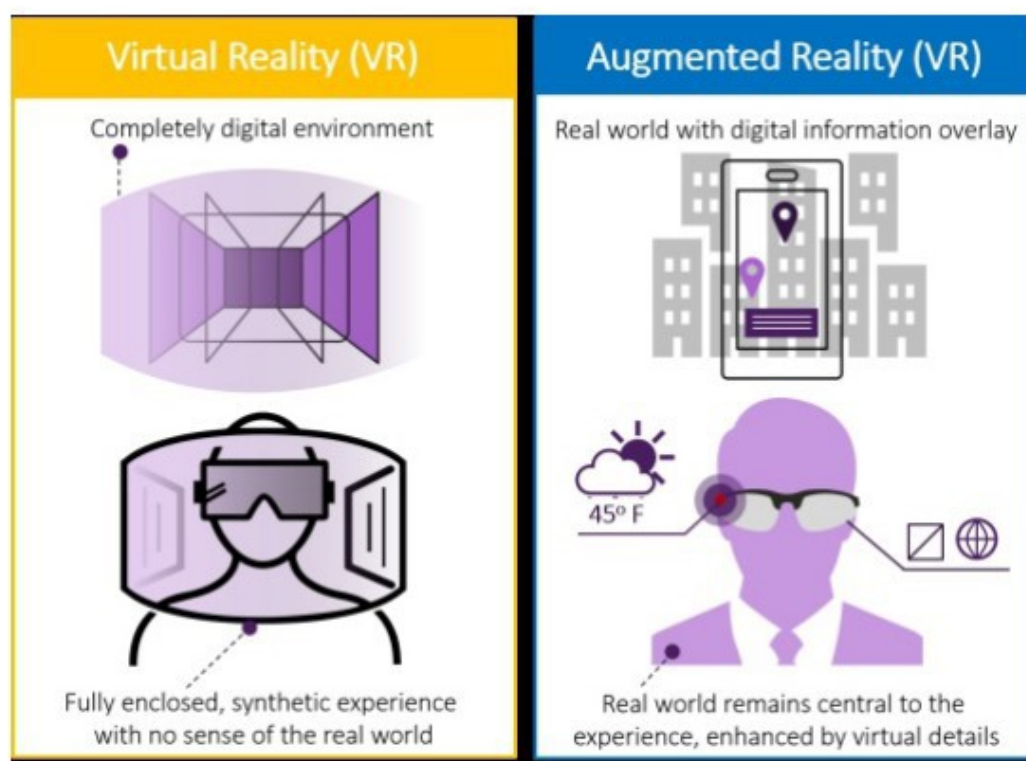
Virtual Reality (VR)

Completely digital environment

Fully enclosed, synthetic experience with no sense of the real world

Augmented Reality (VR)

Real world with digital information overlay

45º F

Real world remains central to the experience, enhanced by virtual details